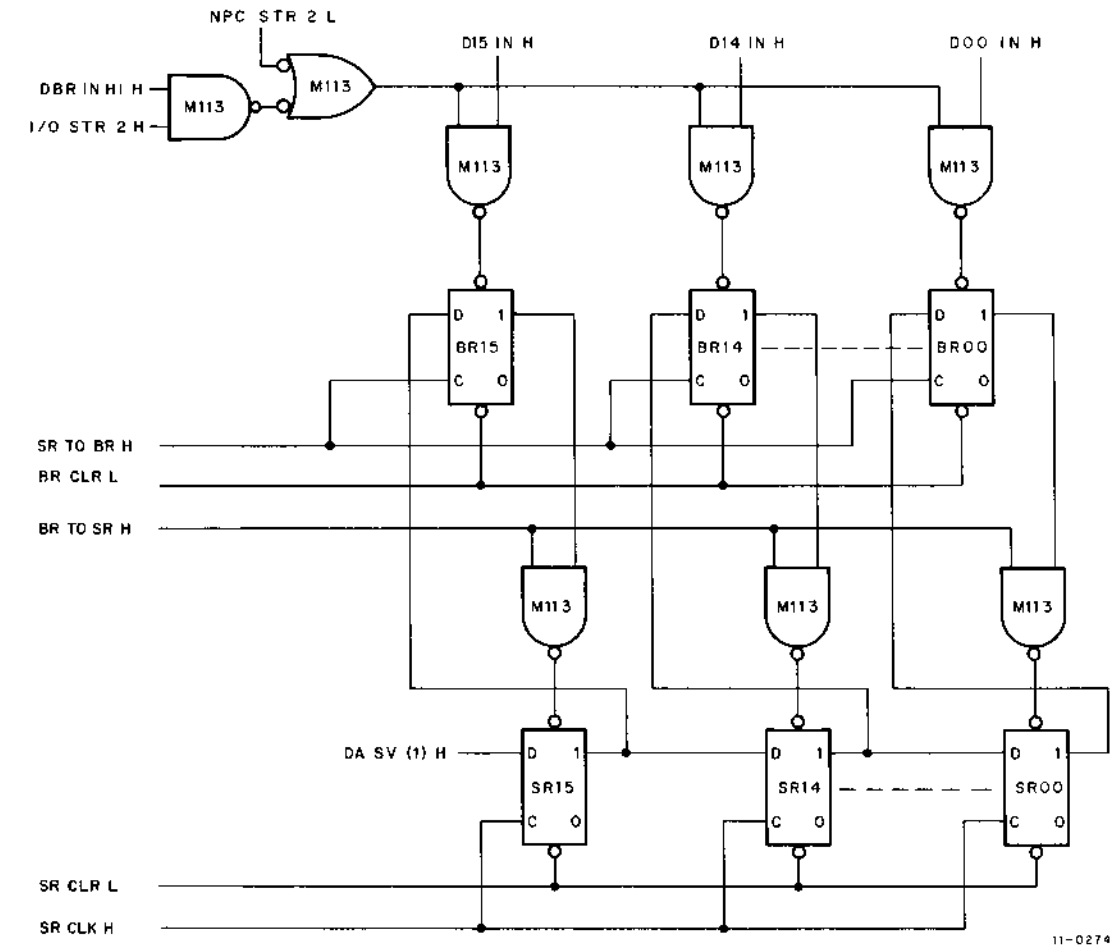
NPC STR 2 L
DBR IN HI H
I/O STR 2 H
M113
M113
D15 IN H
D14 IN H
D00 IN H
M113
M113
M113
D 1
BR15
C 0
D 1
BR14
C 0
D 1
BR00
C 0
SR TO BR H
BR CLR L
BR TO SR H
M113
M113
M113
DA SV (1) H
D 1
SR15
C 0
D 1
SR14
C 0
D 1
SR00
C 0
SR CLR L
SR CLK H
11-0274